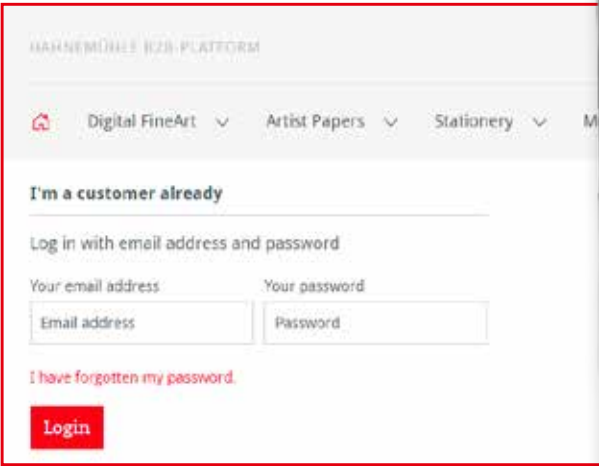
HAHNEMÜHLE B2B-PLATTFORM

Digital FineArt Artist Papers Stationery M

I'm a customer already

Log in with email address and password

Your email address

Email address

Your password

Password

I have forgotten my password.

Login